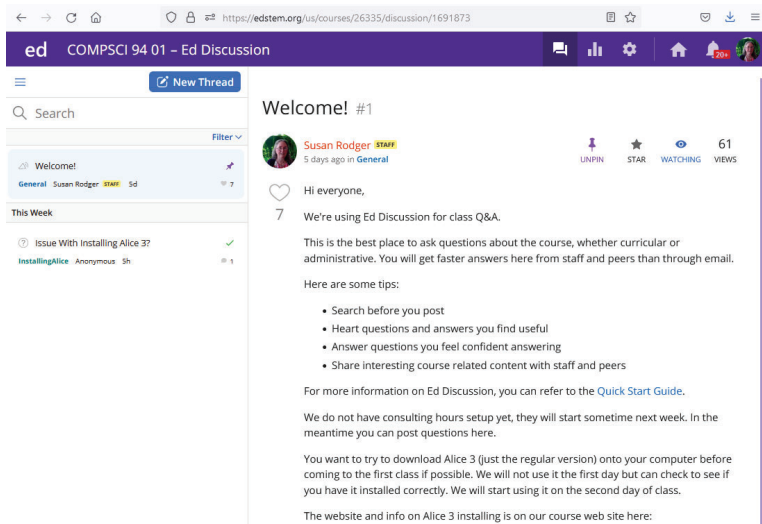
https://edstem.org/us/courses/26335/discussion/1691873

ed COMPSCI 94 01 – Ed Discussion

20+

New Thread

Search

Filter

Welcome!
General Susan Rodger STAFF 5d 7

This Week

Issue With Installing Alice 3?
InstallingAlice Anonymous 5h 1

Welcome! #1

Susan Rodger STAFF
5 days ago in General

UNPIN STAR WATCHING 61 VIEWS

7

Hi everyone,

We're using Ed Discussion for class Q&A.

This is the best place to ask questions about the course, whether curricular or administrative. You will get faster answers here from staff and peers than through email.

Here are some tips:

- Search before you post
- Heart questions and answers you find useful
- Answer questions you feel confident answering
- Share interesting course related content with staff and peers

For more information on Ed Discussion, you can refer to the Quick Start Guide.

We do not have consulting hours setup yet, they will start sometime next week. In the meantime you can post questions here.

You want to try to download Alice 3 (just the regular version) onto your computer before coming to the first class if possible. We will not use it the first day but can check to see if you have it installed correctly. We will start using it on the second day of class.

The website and info on Alice 3 installing is on our course web site here: